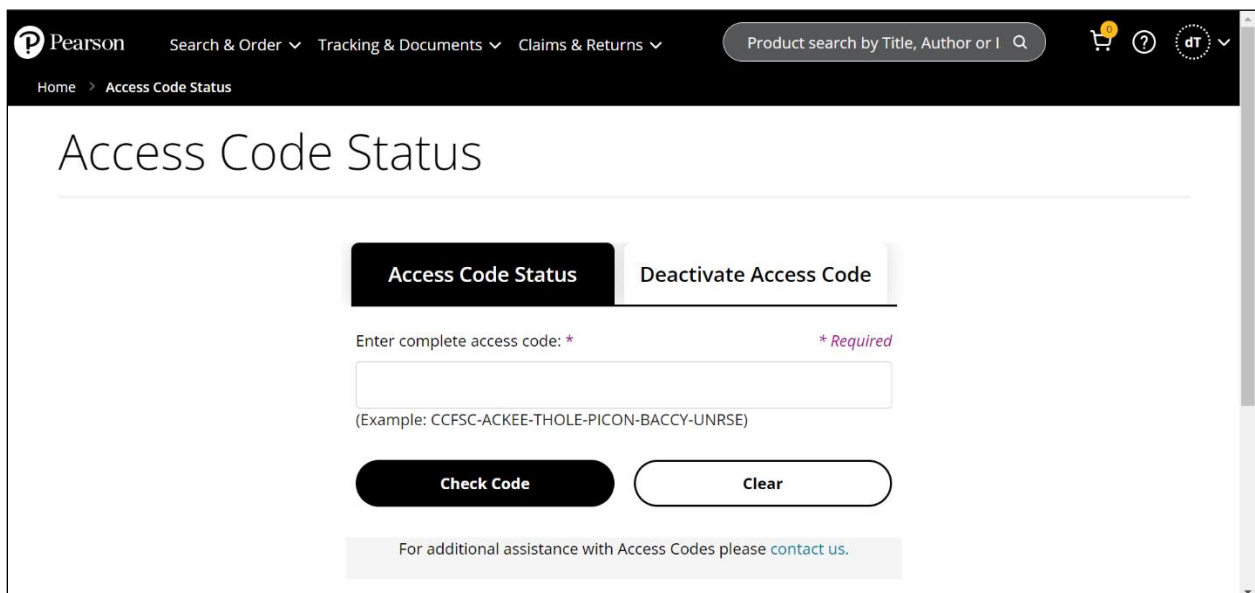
Pearson Search & Order Tracking & Documents Claims & Returns Product search by Title, Author or I 0 dT

Home > Access Code Status

Access Code Status

Access Code Status | Deactivate Access Code

Enter complete access code: * * Required

(Example: CCFSC-ACKEE-THOLE-PICON-BACCY-UNRSE)

Check Code Clear

For additional assistance with Access Codes please contact us.